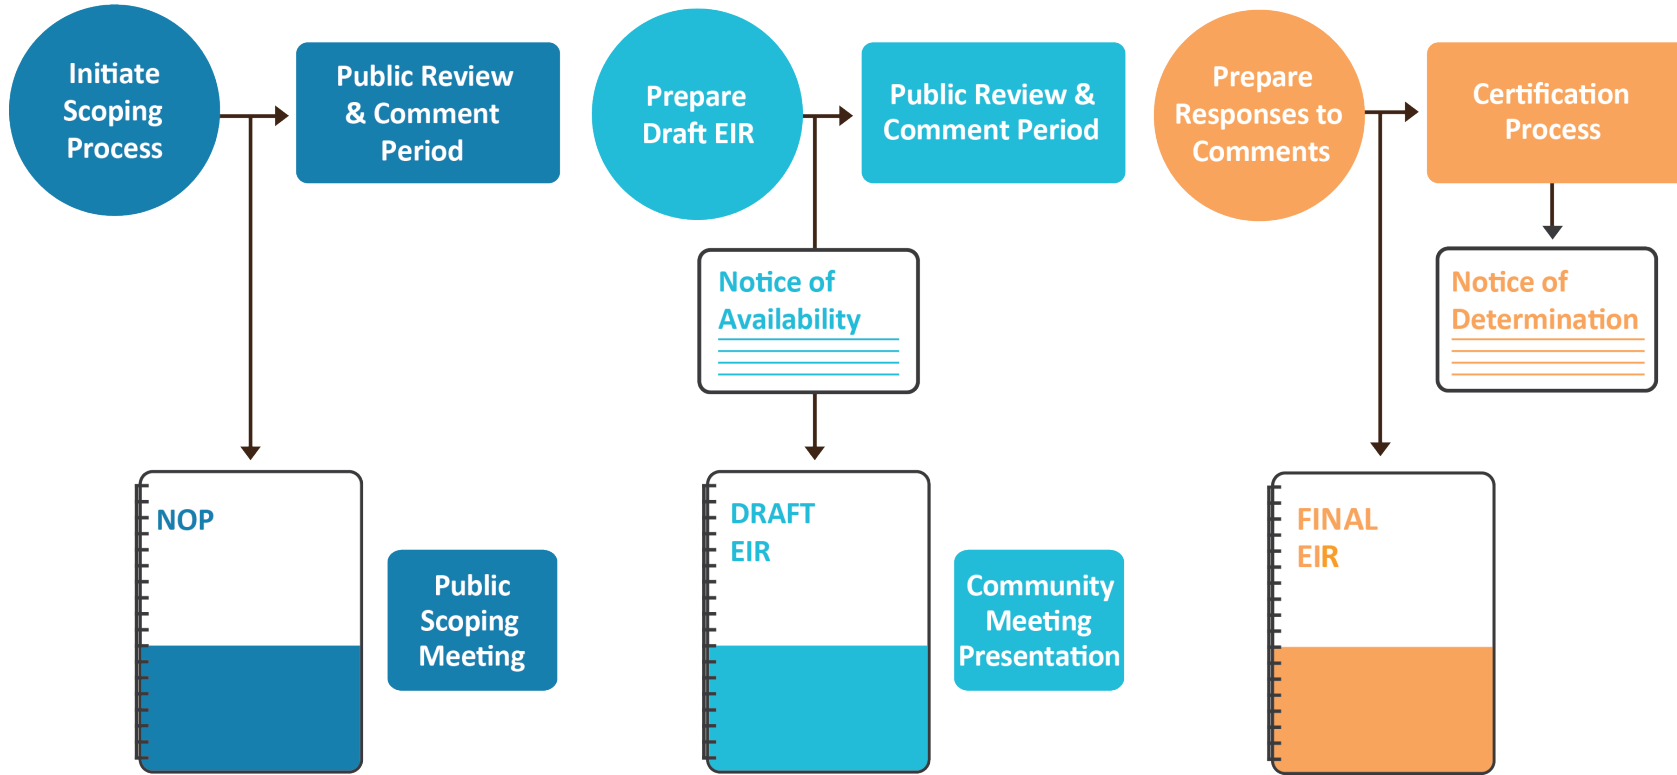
Initiate Scoping Process

Public Review & Comment Period

NOP

Public Scoping Meeting

Prepare Draft EIR

Public Review & Comment Period

Notice of Availability

DRAFT EIR

Community Meeting Presentation

Prepare Responses to Comments

Certification Process

Notice of Determination

FINAL EIR